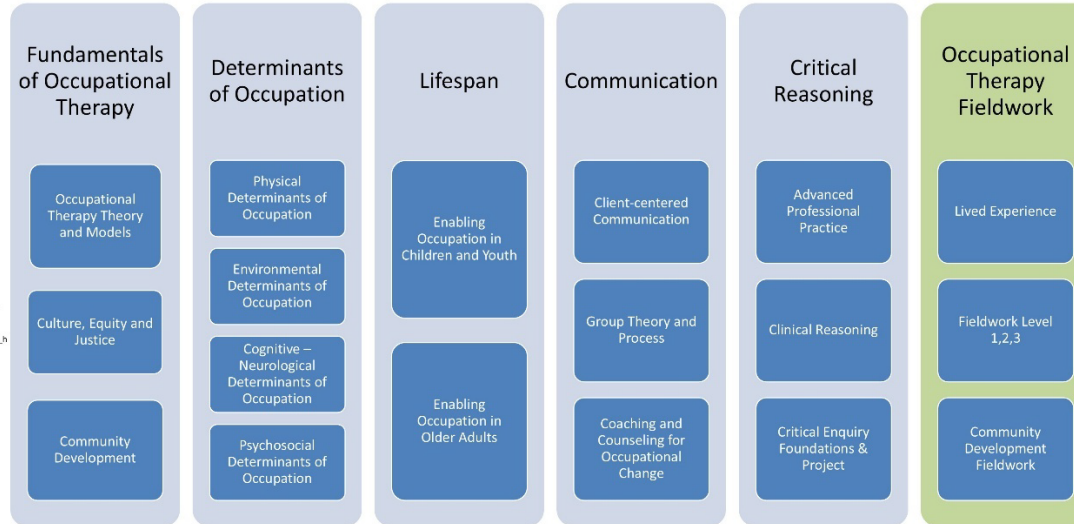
Fundamentals of Occupational Therapy

Occupational Therapy Theory and Models

Culture, Equity and Justice

Community Development

Determinants of Occupation

Physical Determinants of Occupation

Environmental Determinants of Occupation

Cognitive – Neurological Determinants of Occupation

Psychosocial Determinants of Occupation

Lifespan

Enabling Occupation in Children and Youth

Enabling Occupation in Older Adults

Communication

Client-centered Communication

Group Theory and Process

Coaching and Counseling for Occupational Change

Critical Reasoning

Advanced Professional Practice

Clinical Reasoning

Critical Enquiry Foundations & Project

Occupational Therapy Fieldwork

Lived Experience

Fieldwork Level 1,2,3

Community Development Fieldwork